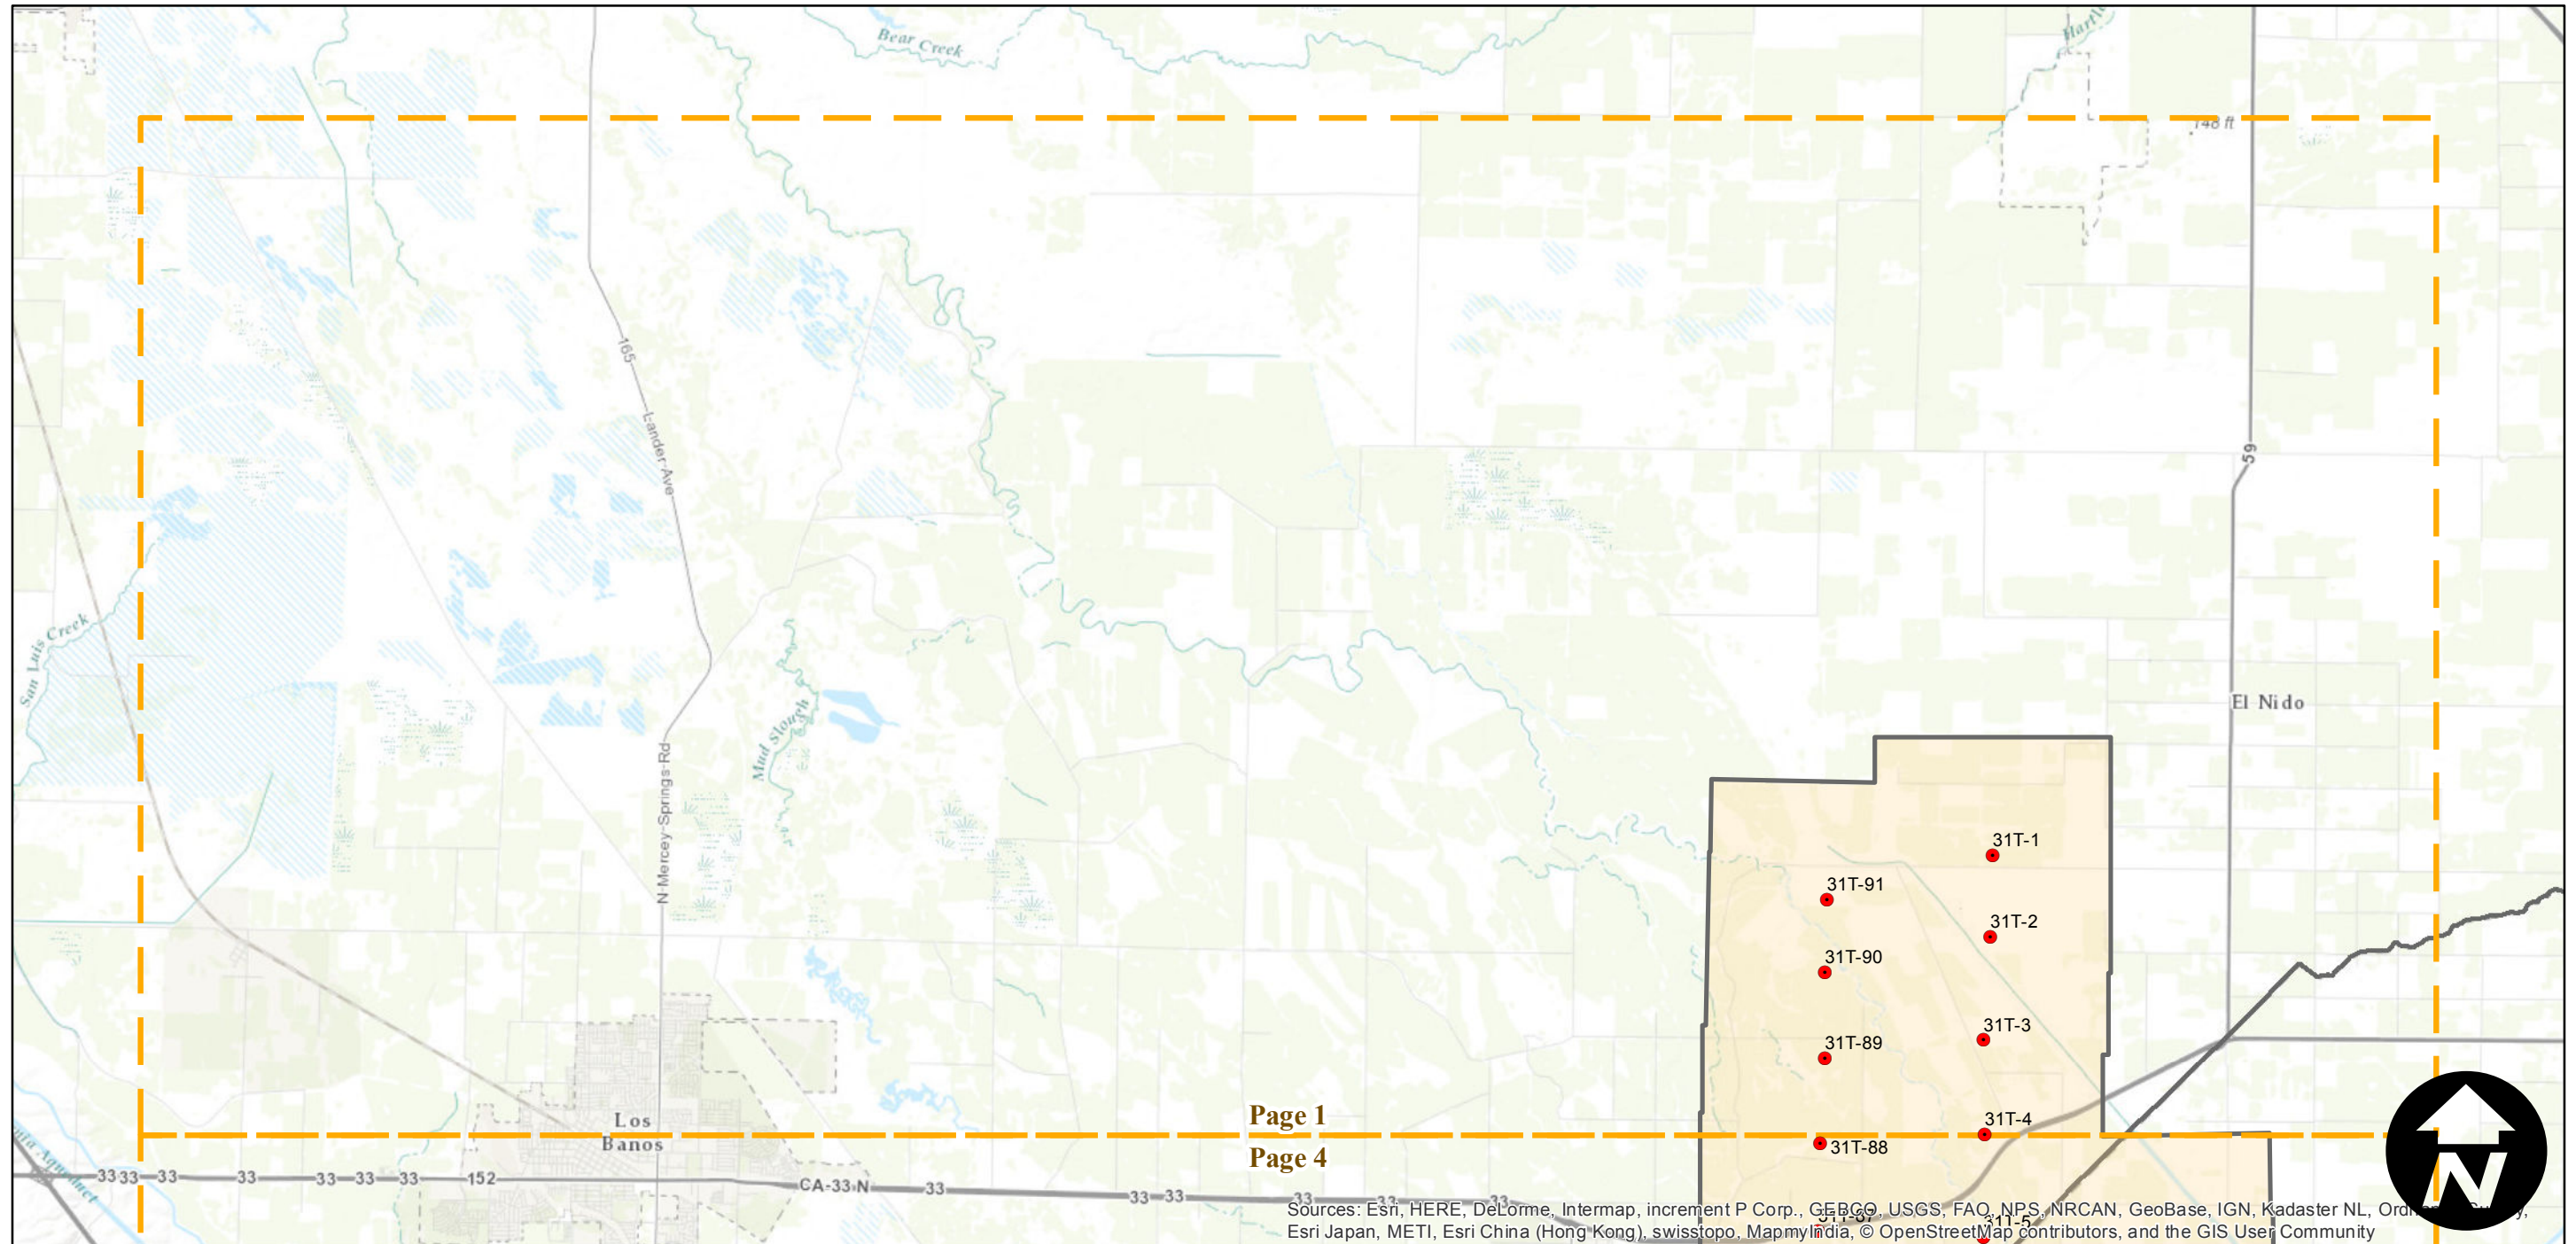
Bear Creek

148 ft

165

Lander Ave

59

San Luis Creek

Mud Slough

N Mercey Springs Rd

El Nido

31T-1

31T-91

31T-2

31T-90

31T-3

31T-89

31T-4

31T-88

Page 1

Page 4

Los Banos

33 33 33 33 33 33 33 152 CA-33 N 33 33 33

Sources: Esri, HERE, DeLorme, Intermap, increment P Corp., GEBCO, USGS, FAO, NPS, NRCAN, GeoBase, IGN, Kadaster NL, Ord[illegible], Esri Japan, METI, Esri China (Hong Kong), swisstopo, MapmyIndia, © OpenStreetMap contributors, and the GIS User Community

N